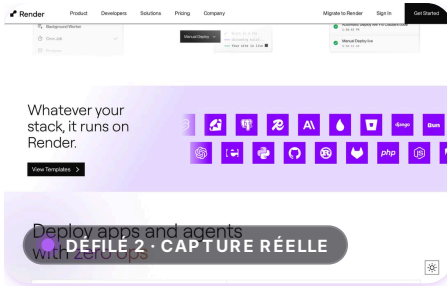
Render Product Developers Solutions Pricing Company Migrate to Render Sign In Get Started

Background Worker
Cron Job
Manual Deploy
Automatic Deploy
Manual Deploy live

Whatever your stack, it runs on Render.

View Templates >

django
Bun
php

Deploy apps and agents with zero ops

DÉFILÉ 2 · CAPTURE RÉELLE